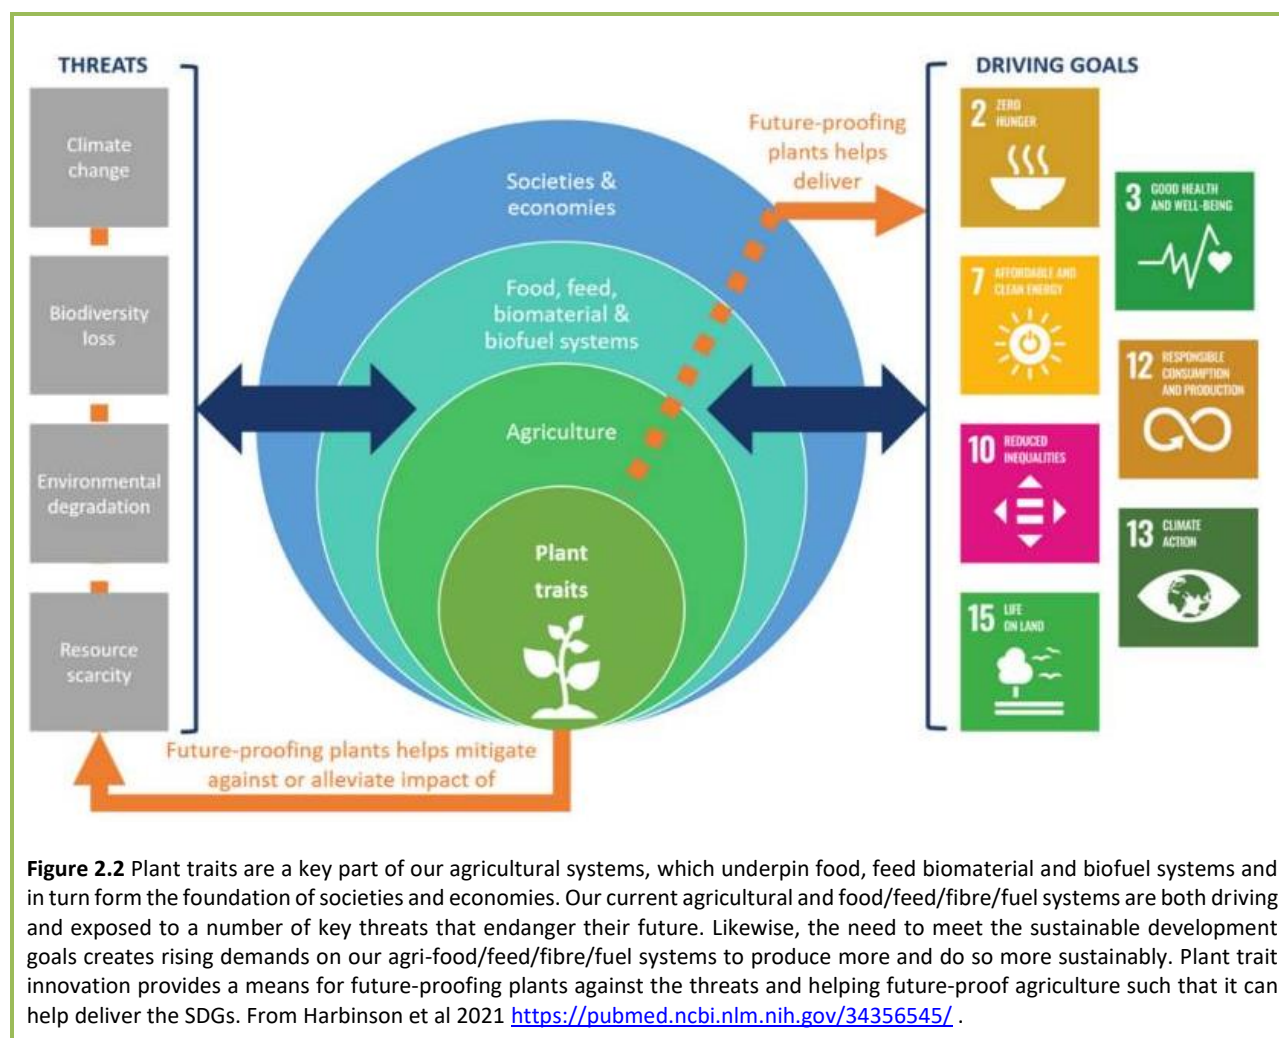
THREATS

Climate change

Biodiversity loss

Environmental degradation

Resource scarcity

Societies & economies

Food, feed, biomaterial & biofuel systems

Agriculture

Plant traits

Future-proofing plants helps deliver

Future-proofing plants helps mitigate against or alleviate impact of

DRIVING GOALS

2 ZERO HUNGER

3 GOOD HEALTH AND WELL-BEING

7 AFFORDABLE AND CLEAN ENERGY

12 RESPONSIBLE CONSUMPTION AND PRODUCTION

10 REDUCED INEQUALITIES

13 CLIMATE ACTION

15 LIFE ON LAND

**Figure 2.2** Plant traits are a key part of our agricultural systems, which underpin food, feed biomaterial and biofuel systems and in turn form the foundation of societies and economies. Our current agricultural and food/feed/fibre/fuel systems are both driving and exposed to a number of key threats that endanger their future. Likewise, the need to meet the sustainable development goals creates rising demands on our agri-food/feed/fibre/fuel systems to produce more and do so more sustainably. Plant trait innovation provides a means for future-proofing plants against the threats and helping future-proof agriculture such that it can help deliver the SDGs. From Harbinson et al 2021 https://pubmed.ncbi.nlm.nih.gov/34356545/ .